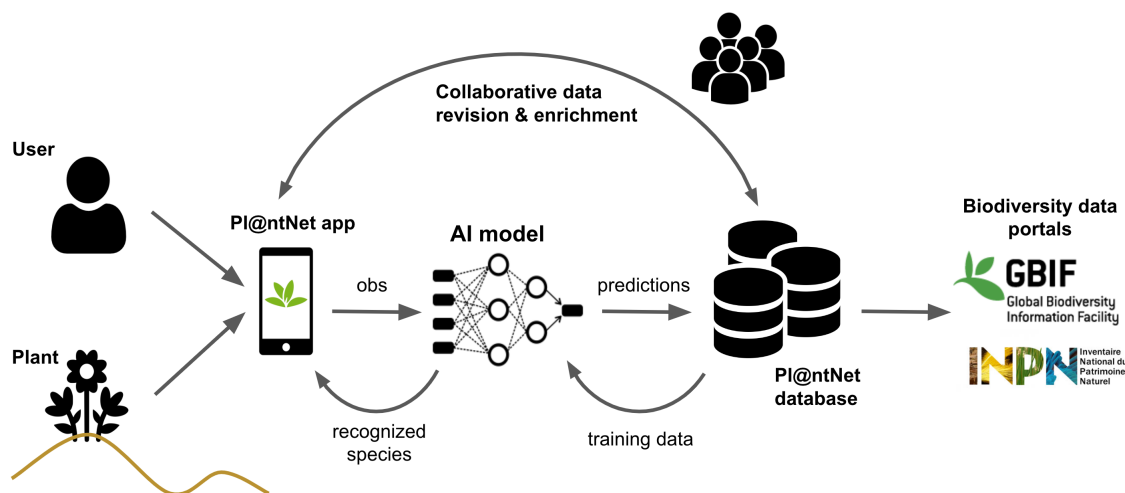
Collaborative data revision & enrichment

User

Pl@ntNet app

AI model

Biodiversity data portals

GBIF
Global Biodiversity Information Facility

obs

predictions

INPN
Inventaire National du Patrimoine Naturel

Plant

Pl@ntNet database

recognized species

training data